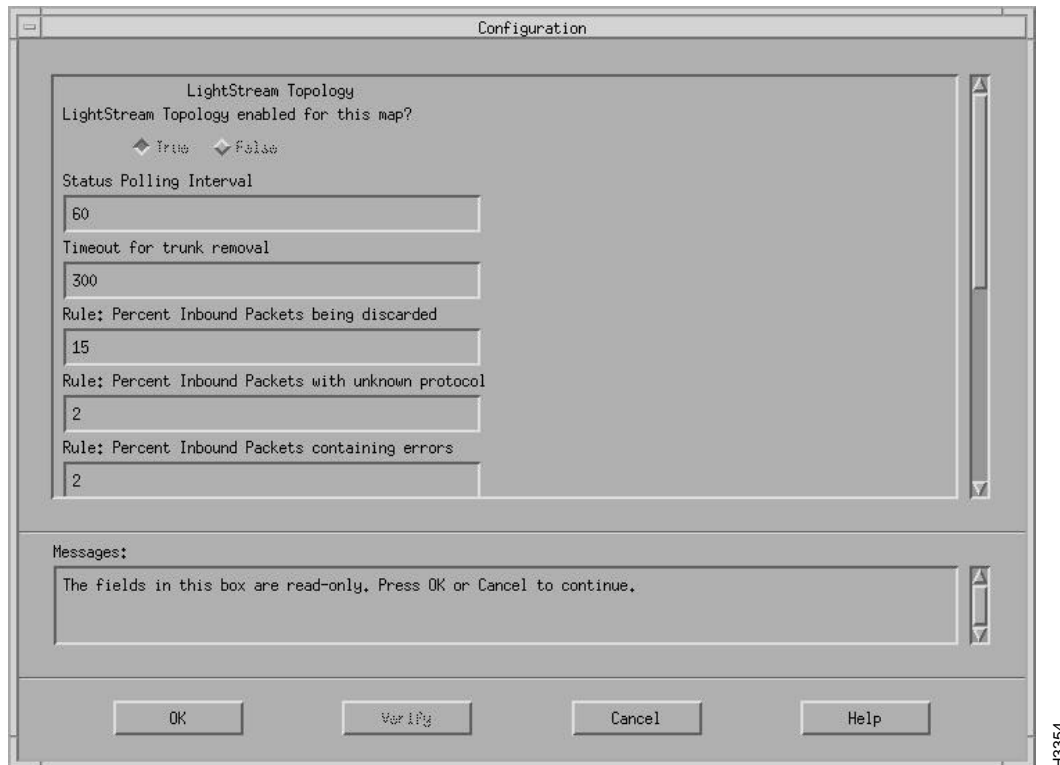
Configuration

LightStream Topology
LightStream Topology enabled for this map?

True False

Status Polling Interval

60

Timeout for trunk removal

300

Rule: Percent Inbound Packets being discarded

15

Rule: Percent Inbound Packets with unknown protocol

2

Rule: Percent Inbound Packets containing errors

2

Messages:

The fields in this box are read-only. Press OK or Cancel to continue.

OK Verify Cancel Help

H3354